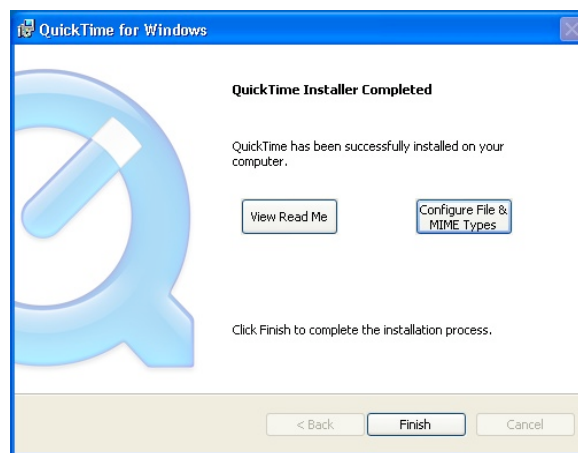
QuickTime for Windows

QuickTime Installer Completed

QuickTime has been successfully installed on your computer.

View Read Me

Configure File & MIME Types

Click Finish to complete the installation process.

< Back

Finish

Cancel